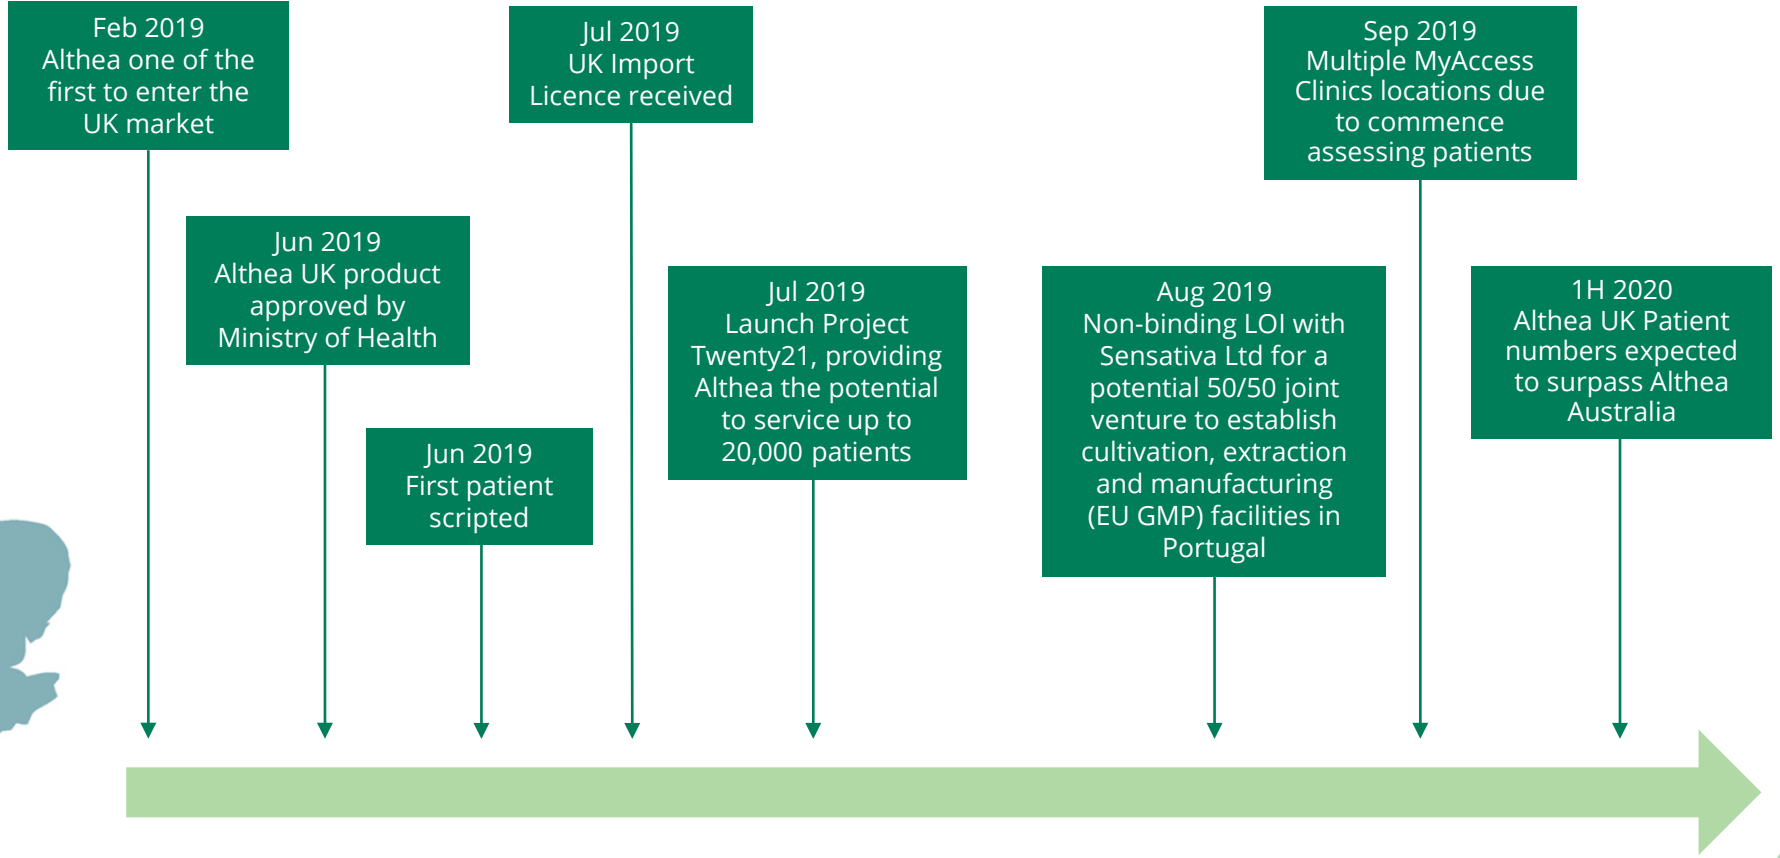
Feb 2019
Althea one of the first to enter the UK market

Jun 2019
Althea UK product approved by Ministry of Health

Jun 2019
First patient scripted

Jul 2019
UK Import Licence received

Jul 2019
Launch Project Twenty21, providing Althea the potential to service up to 20,000 patients

Aug 2019
Non-binding LOI with Sensativa Ltd for a potential 50/50 joint venture to establish cultivation, extraction and manufacturing (EU GMP) facilities in Portugal

Sep 2019
Multiple MyAccess Clinics locations due to commence assessing patients

1H 2020
Althea UK Patient numbers expected to surpass Althea Australia